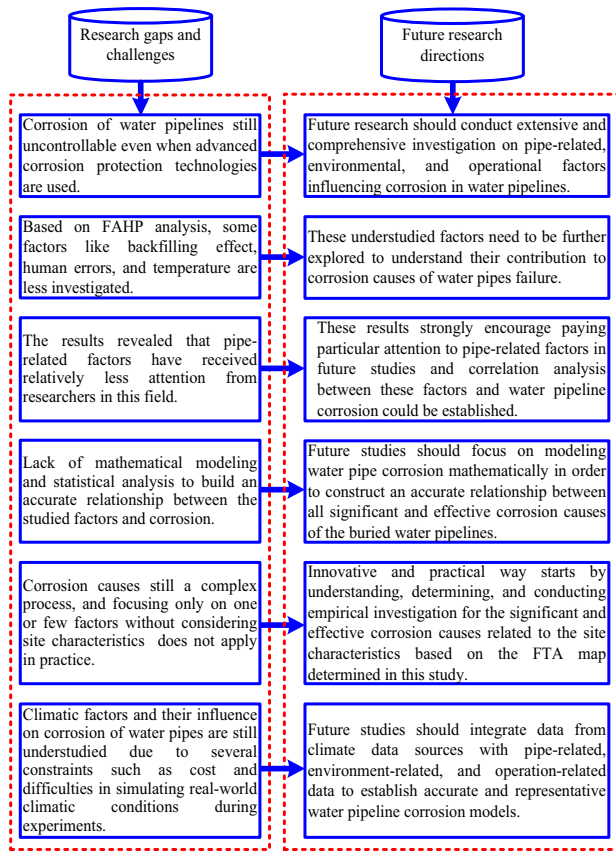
Research gaps and challenges

Future research directions

Corrosion of water pipelines still uncontrollable even when advanced corrosion protection technologies are used.

Future research should conduct extensive and comprehensive investigation on pipe-related, environmental, and operational factors influencing corrosion in water pipelines.

Based on FAHP analysis, some factors like backfilling effect, human errors, and temperature are less investigated.

These understudied factors need to be further explored to understand their contribution to corrosion causes of water pipes failure.

The results revealed that pipe-related factors have received relatively less attention from researchers in this field.

These results strongly encourage paying particular attention to pipe-related factors in future studies and correlation analysis between these factors and water pipeline corrosion could be established.

Lack of mathematical modeling and statistical analysis to build an accurate relationship between the studied factors and corrosion.

Future studies should focus on modeling water pipe corrosion mathematically in order to construct an accurate relationship between all significant and effective corrosion causes of the buried water pipelines.

Corrosion causes still a complex process, and focusing only on one or few factors without considering site characteristics does not apply in practice.

Innovative and practical way starts by understanding, determining, and conducting empirical investigation for the significant and effective corrosion causes related to the site characteristics based on the FTA map determined in this study.

Climatic factors and their influence on corrosion of water pipes are still understudied due to several constraints such as cost and difficulties in simulating real-world climatic conditions during experiments.

Future studies should integrate data from climate data sources with pipe-related, environment-related, and operation-related data to establish accurate and representative water pipeline corrosion models.